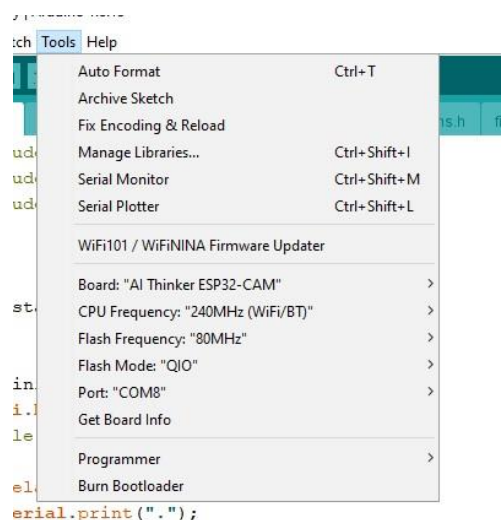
tch Tools Help

Auto Format Ctrl+T
Archive Sketch
Fix Encoding & Reload
Manage Libraries... Ctrl+Shift+I
Serial Monitor Ctrl+Shift+M
Serial Plotter Ctrl+Shift+L

WiFi101 / WiFiNINA Firmware Updater

Board: "AI Thinker ESP32-CAM" >
CPU Frequency: "240MHz (WiFi/BT)" >
Flash Frequency: "80MHz" >
Flash Mode: "QIO" >
Port: "COM8" >
Get Board Info

Programmer >
Burn Bootloader

ns.h f

ud
ud
ud

st

in
i.l
le

el
erial.print(".");